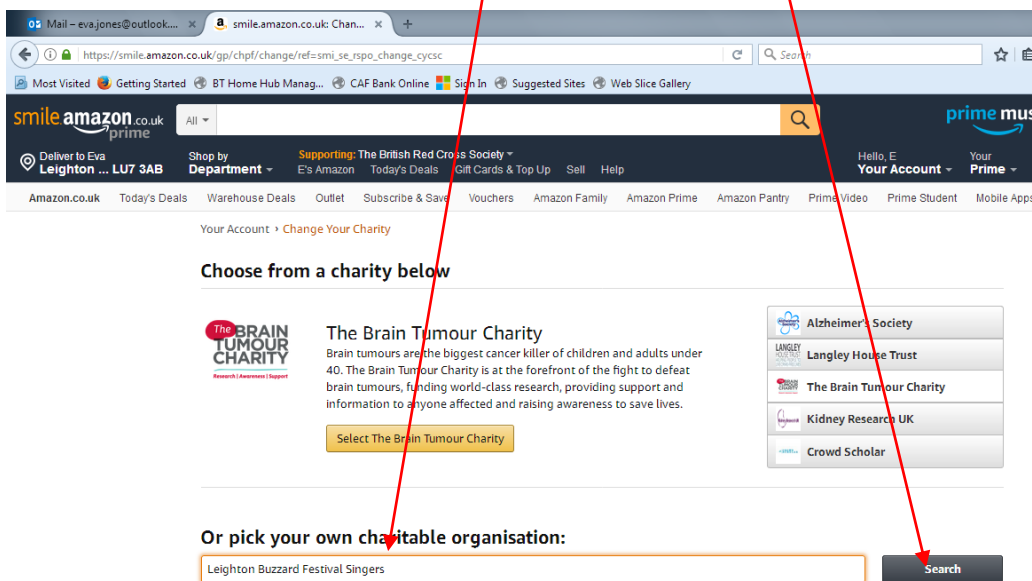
Mail – eva.jones@outlook.... ×
smile.amazon.co.uk: Chan... ×
+

https://smile.amazon.co.uk/gp/chpf/change/ref=smi_se_rspo_change_cycsc
Search

Most Visited Getting Started BT Home Hub Manag... CAF Bank Online Sign In Suggested Sites Web Slice Gallery

smile amazon.co.uk prime
All
prime mus

Deliver to Eva
Leighton ... LU7 3AB
Shop by
Department
Supporting: The British Red Cross Society
E's Amazon Today's Deals Gift Cards & Top Up Sell Help
Hello, E
Your Account
Your
Prime

Amazon.co.uk Today's Deals Warehouse Deals Outlet Subscribe & Save Vouchers Amazon Family Amazon Prime Amazon Pantry Prime Video Prime Student Mobile Apps

Your Account › Change Your Charity

Choose from a charity below

The BRAIN TUMOUR CHARITY
Research | Awareness | Support

The Brain Tumour Charity
Brain tumours are the biggest cancer killer of children and adults under 40. The Brain Tumour Charity is at the forefront of the fight to defeat brain tumours, funding world-class research, providing support and information to anyone affected and raising awareness to save lives.

Select The Brain Tumour Charity

Alzheimer's Society
Langley House Trust
The Brain Tumour Charity
Kidney Research UK
Crowd Scholar

Or pick your own charitable organisation:

Leighton Buzzard Festival Singers
Search